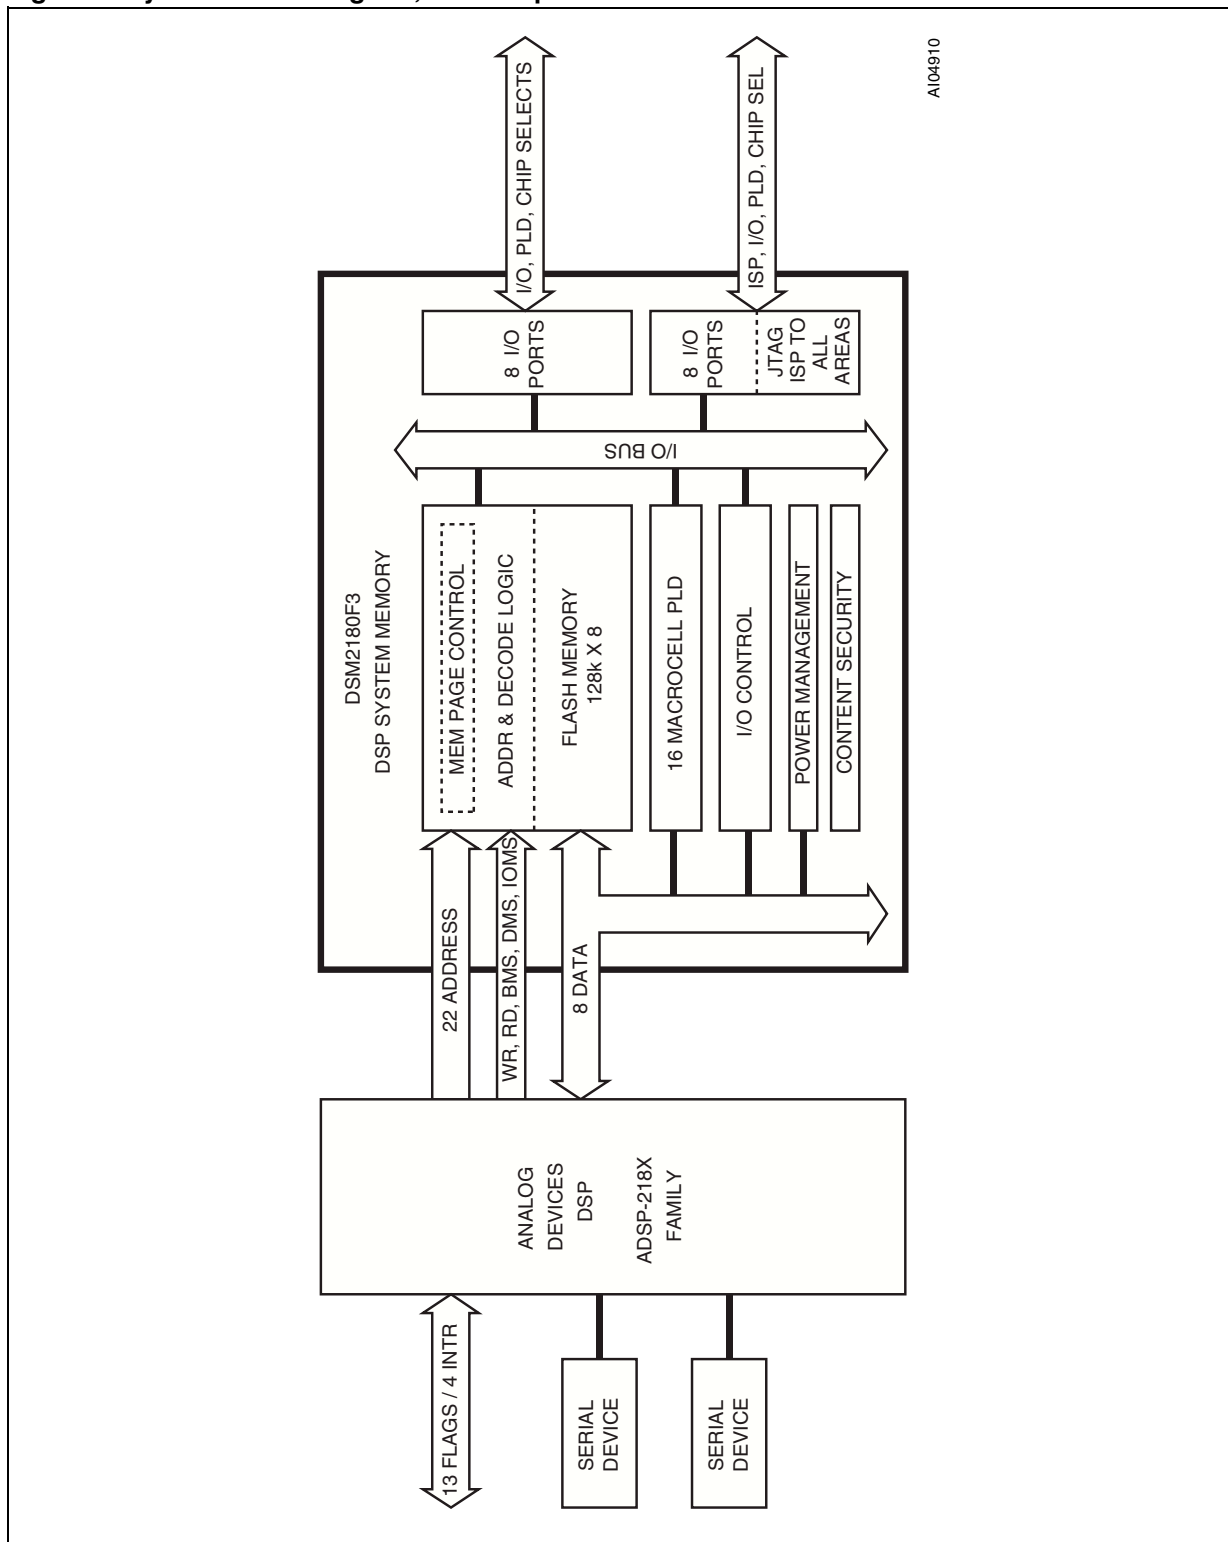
AI04910

I/O, PLD, CHIP SELECTS

ISP, I/O, PLD, CHIP SEL

DSM2180F3
DSP SYSTEM MEMORY

8 I/O PORTS

8 I/O PORTS

JTAG ISP TO ALL AREAS

I/O BUS

MEM PAGE CONTROL

ADDR & DECODE LOGIC

FLASH MEMORY
128k X 8

16 MACROCELL PLD

I/O CONTROL

POWER MANAGEMENT

CONTENT SECURITY

22 ADDRESS

WR, RD, BMS, DMS, IOMS

8 DATA

ANALOG DEVICES DSP

ADSP-218X FAMILY

13 FLAGS / 4 INTR

SERIAL DEVICE

SERIAL DEVICE